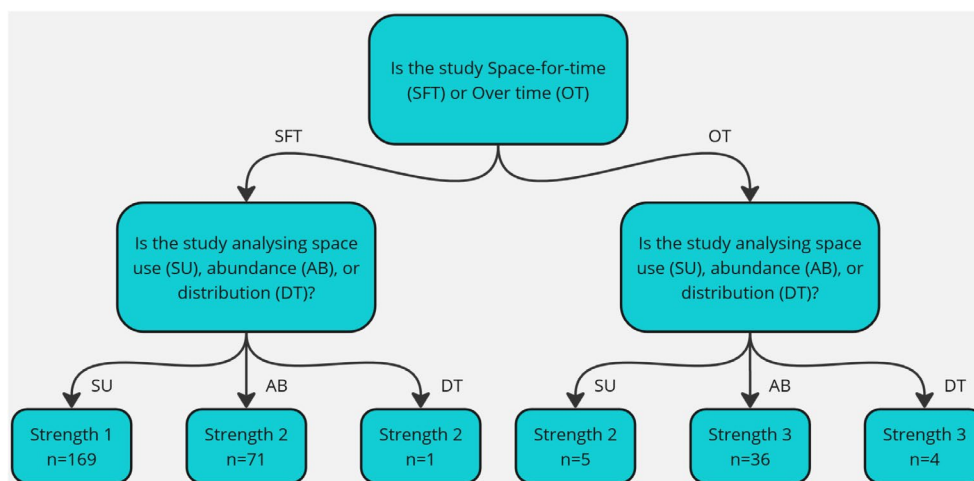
Is the study Space-for-time (SFT) or Over time (OT)

SFT

OT

Is the study analysing space use (SU), abundance (AB), or distribution (DT)?

Is the study analysing space use (SU), abundance (AB), or distribution (DT)?

SU

AB

DT

SU

AB

DT

Strength 1
n=169

Strength 2
n=71

Strength 2
n=1

Strength 2
n=5

Strength 3
n=36

Strength 3
n=4